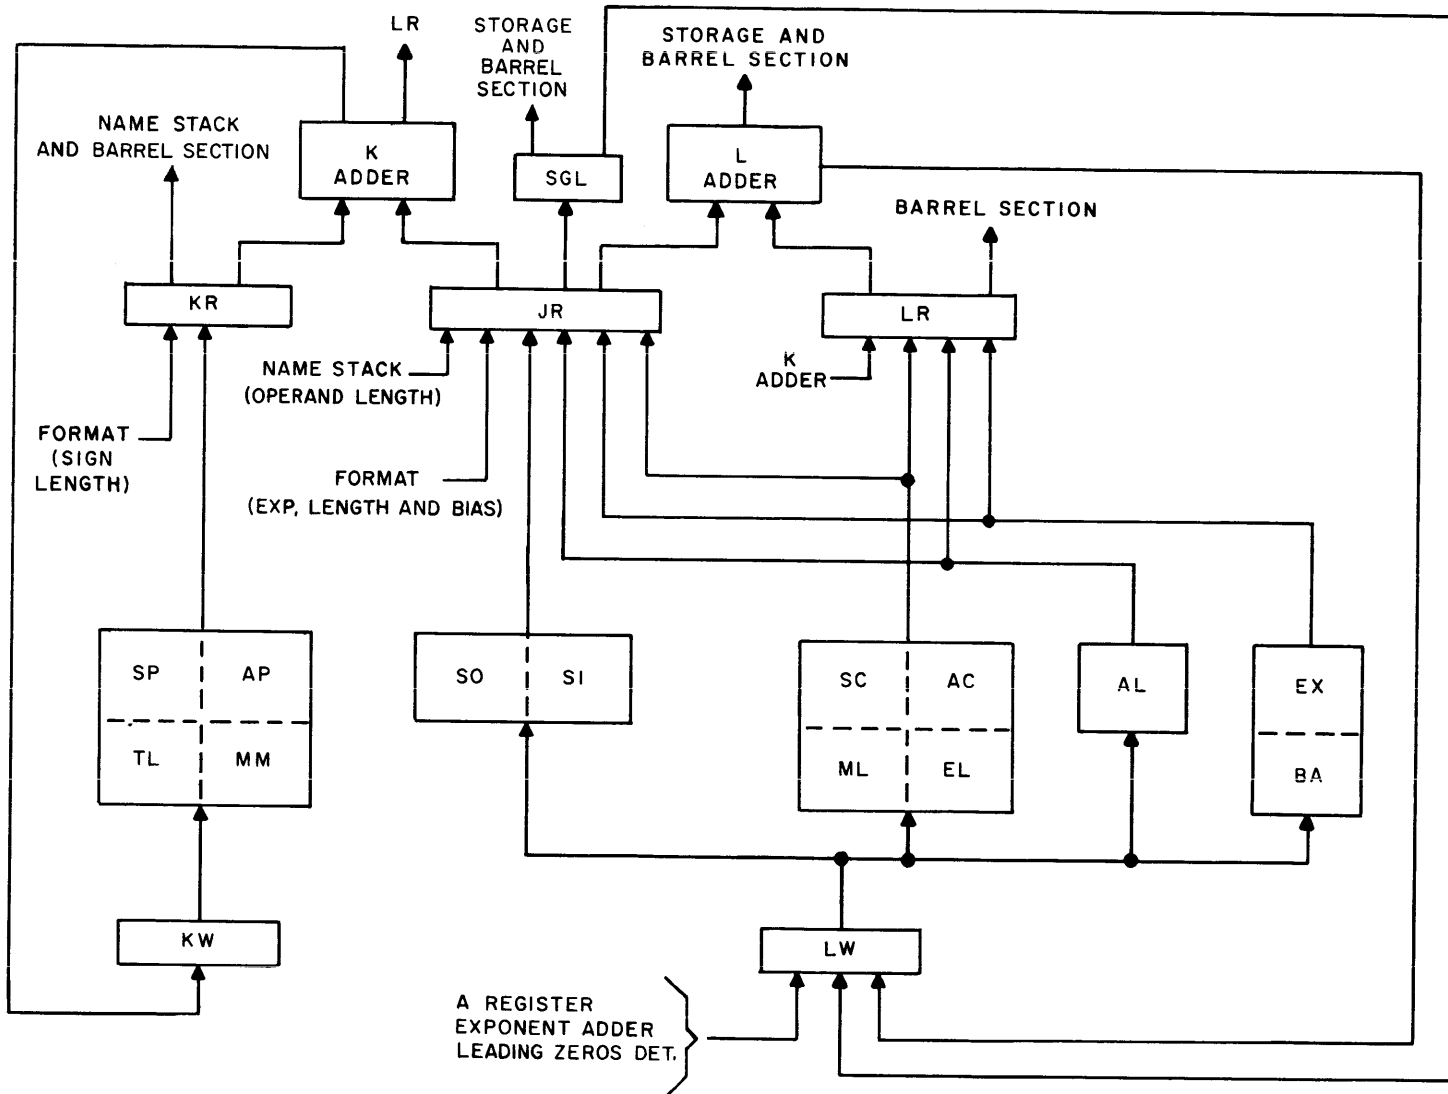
LR

STORAGE AND BARREL SECTION

STORAGE AND BARREL SECTION

NAME STACK AND BARREL SECTION

K ADDER

SGL

L ADDER

BARREL SECTION

KR

JR

LR

NAME STACK (OPERAND LENGTH)

K ADDER

FORMAT (SIGN LENGTH)

FORMAT (EXP, LENGTH AND BIAS)

SP

AP

TL

MM

SO

SI

SC

AC

ML

EL

AL

EX

BA

KW

LW

A REGISTER
EXPONENT ADDER
LEADING ZEROS DET.